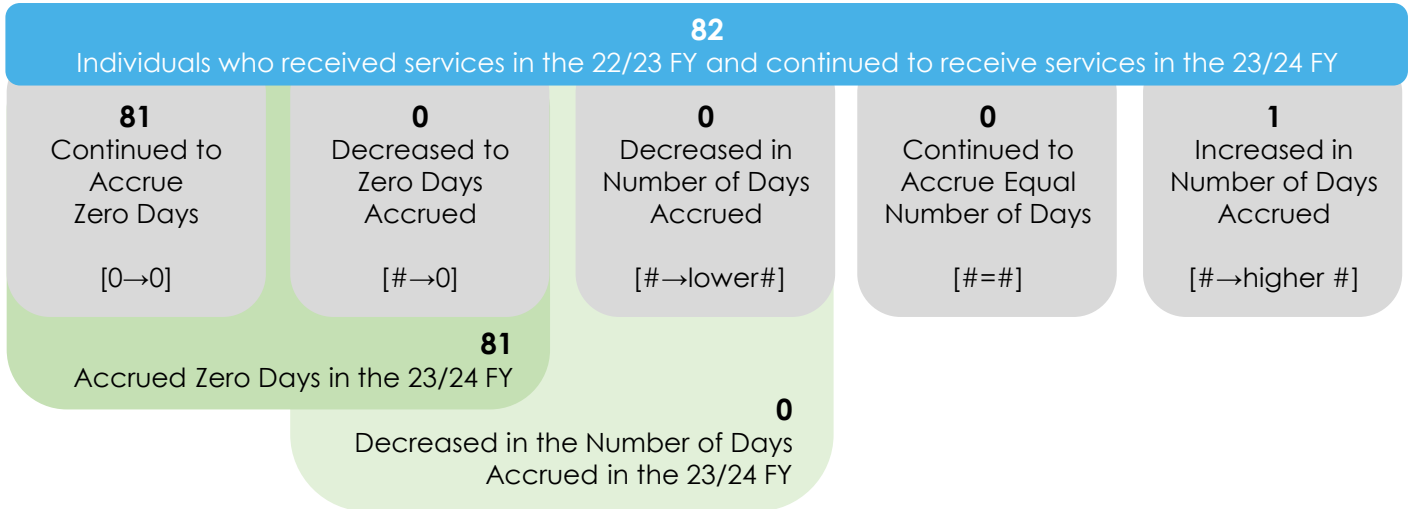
82
Individuals who received services in the 22/23 FY and continued to receive services in the 23/24 FY

81
Continued to Accrue Zero Days

[0→0]

0
Decreased to Zero Days Accrued

[#→0]

0
Decreased in Number of Days Accrued

[#→lower#]

0
Continued to Accrue Equal Number of Days

[#=#]

1
Increased in Number of Days Accrued

[#→higher #]

81
Accrued Zero Days in the 23/24 FY

0
Decreased in the Number of Days Accrued in the 23/24 FY